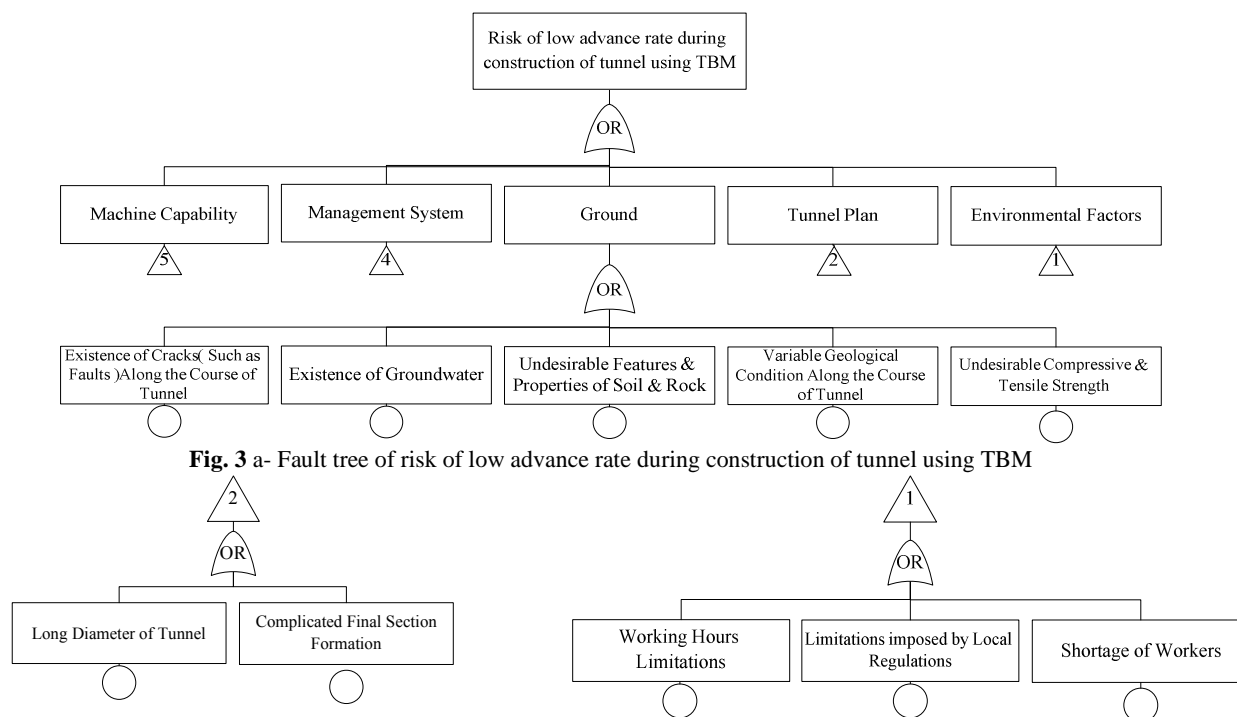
Risk of low advance rate during construction of tunnel using TBM

OR

Machine Capability

5

Management System

4

Ground

OR

Tunnel Plan

2

Environmental Factors

1

Existence of Cracks( Such as Faults )Along the Course of Tunnel

Existence of Groundwater

Undesirable Features & Properties of Soil & Rock

Variable Geological Condition Along the Course of Tunnel

Undesirable Compressive & Tensile Strength

**Fig. 3** a- Fault tree of risk of low advance rate during construction of tunnel using TBM

2

OR

Long Diameter of Tunnel

Complicated Final Section Formation

1

OR

Working Hours Limitations

Limitations imposed by Local Regulations

Shortage of Workers